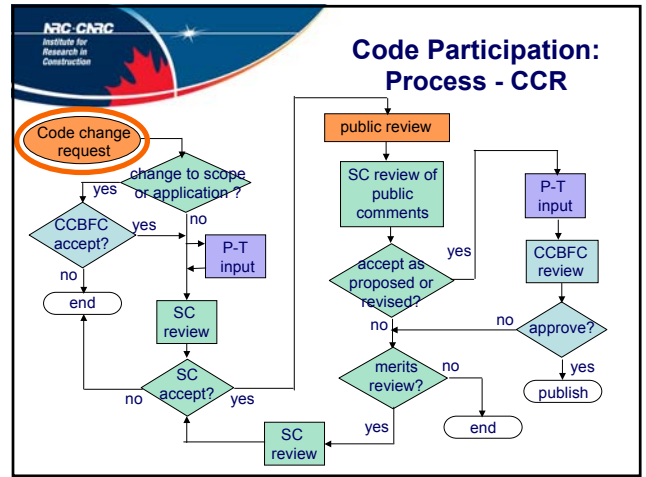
NRC·CNRC
Institute for Research in Construction

Code Participation: Process - CCR

Code change request

change to scope or application ?

yes

no

CCBFC accept?

yes

no

P-T input

end

SC review

SC accept?

no

yes

SC review

public review

SC review of public comments

accept as proposed or revised?

yes

no

merits review?

no

yes

end

P-T input

CCBFC review

approve?

no

yes

publish